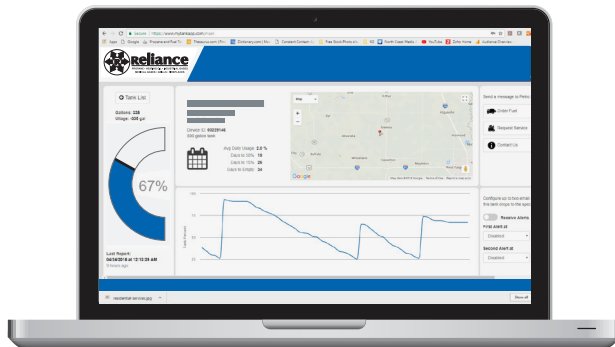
Secure | https://www.mytankapp.com/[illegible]

Apps Google Propane.net/Fuel Ta Thesaurus.com | Fin Dictionary.com | Mea Constant Contact Free Stock Photos ah NS North Coast Media YouTube Online Home Customer Overview

Reliance

Tank List

Gallons: 228
Usage: -308 gal

67%

Last Report:
04/24/2018 at 12:13:24 AM
5 hours ago

Device ID: 60229145
500 gallon tank

Avg Daily Usage: 3.0 %
Days to 30%: 18
Days to 15%: 26
Days to Empty: 34

Map

Google

Map data ©2018 Google Terms of Use Report a map error

Send a message to Petro

Order Fuel

Request Service

Contact Us

Configure up to two email this tank drops to the spec

Receive Alerts

First Alert at

Disabled

Second Alert at

Disabled

Tank Percent

100
80
60
40
20

residential-service.jpg

Show all